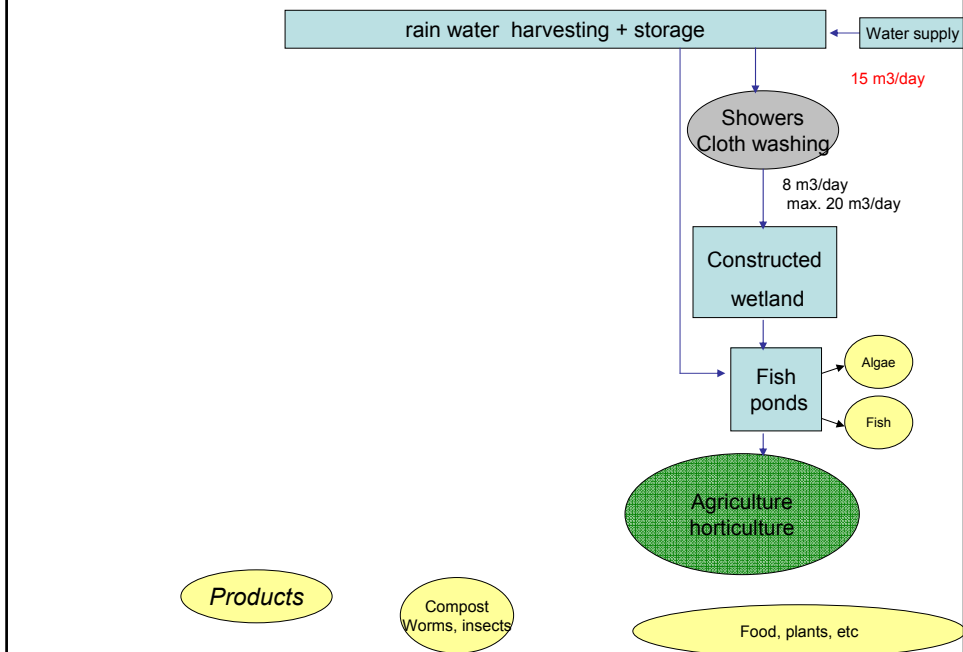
rain water harvesting + storage

Water supply

15 m3/day

Showers
Cloth washing

8 m3/day
max. 20 m3/day

Constructed
wetland

Fish
ponds

Algae

Fish

Agriculture
horticulture

Products

Compost
Worms, insects

Food, plants, etc